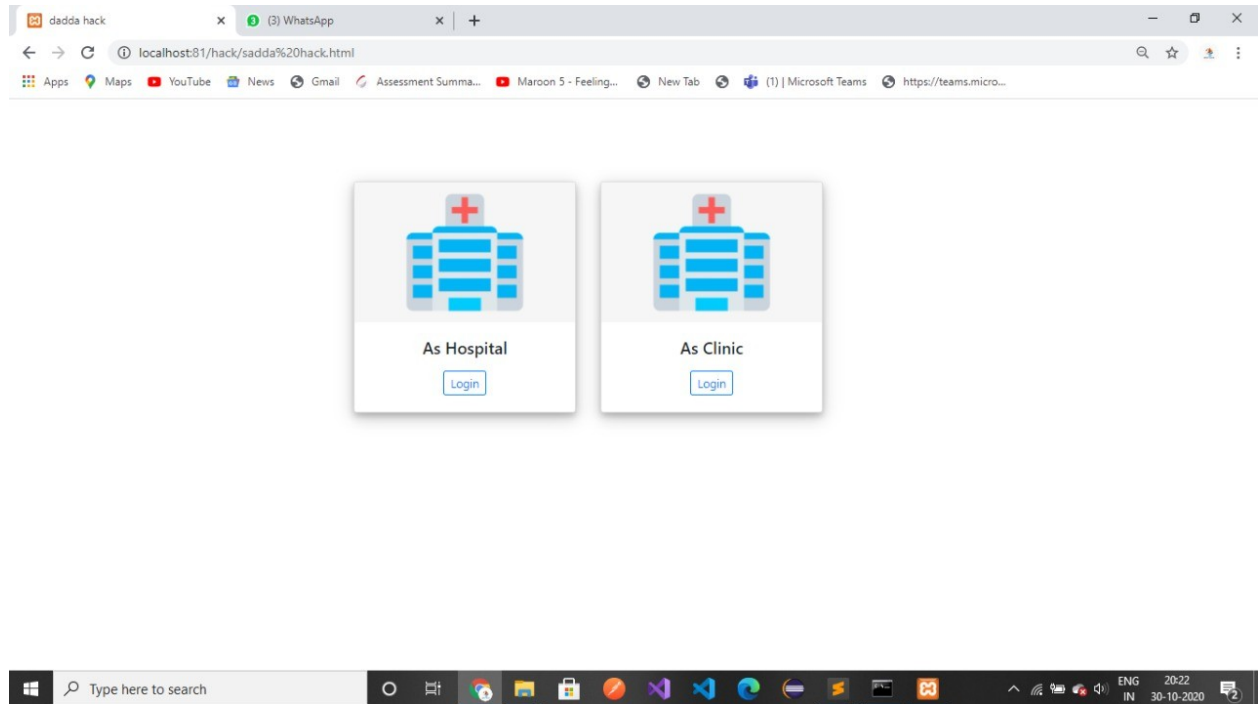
dadda hack × (3) WhatsApp × +

localhost:81/hack/sadda%20hack.html

Apps Maps YouTube News Gmail Assessment Summa... Maroon 5 - Feeling... New Tab (1) | Microsoft Teams https://teams.micro...

As Hospital
Login

As Clinic
Login

Type here to search

ENG IN 20:22 30-10-2020